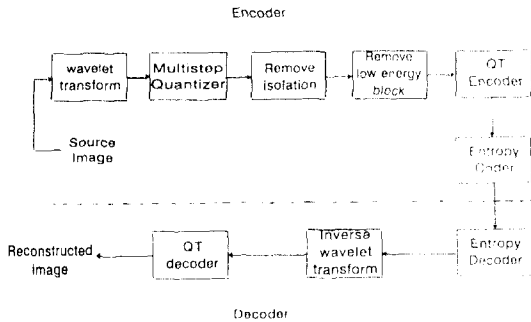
Encoder

wavelet transform

Multistop Quantizer

Remove isolation

Remove low energy block

QT Encoder

Source Image

Entropy Coder

Reconstructed image

QT decoder

Inverse wavelet transform

Entropy Decoder

Decoder